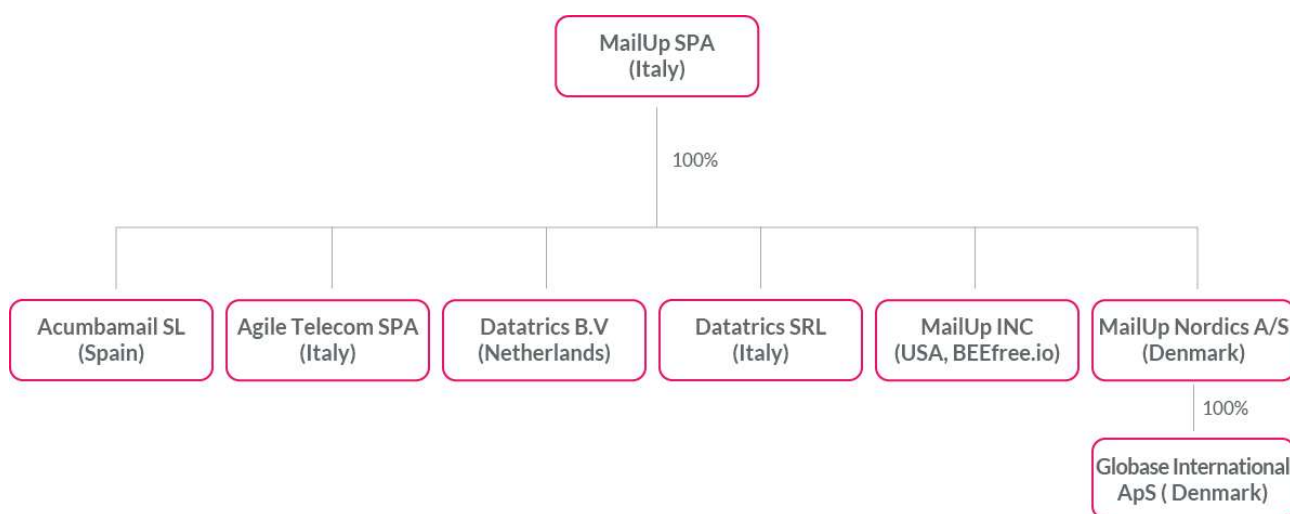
MailUp SPA
(Italy)

100%

Acumbamail SL
(Spain)

Agile Telecom SPA
(Italy)

Datatrics B.V
(Netherlands)

Datatrics SRL
(Italy)

MailUp INC
(USA, BEEfree.io)

MailUp Nordics A/S
(Denmark)

100%

Globase International
ApS ( Denmark)